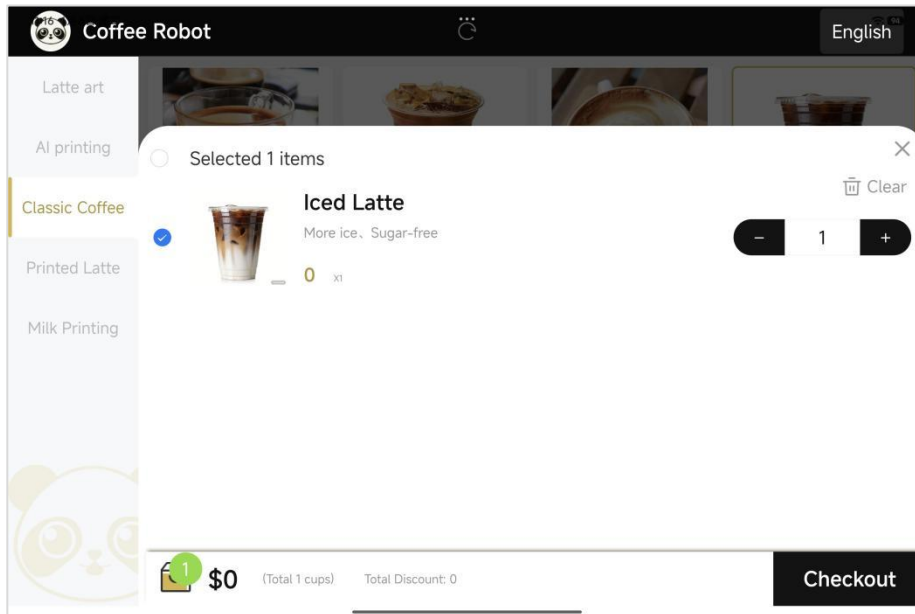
Coffee Robot

English

Latte art

AI printing

Classic Coffee

Printed Latte

Milk Printing

Selected 1 items

Clear

Iced Latte

More ice、Sugar-free

0 x1

−

1

+

1

$0

(Total 1 cups)

Total Discount: 0

Checkout